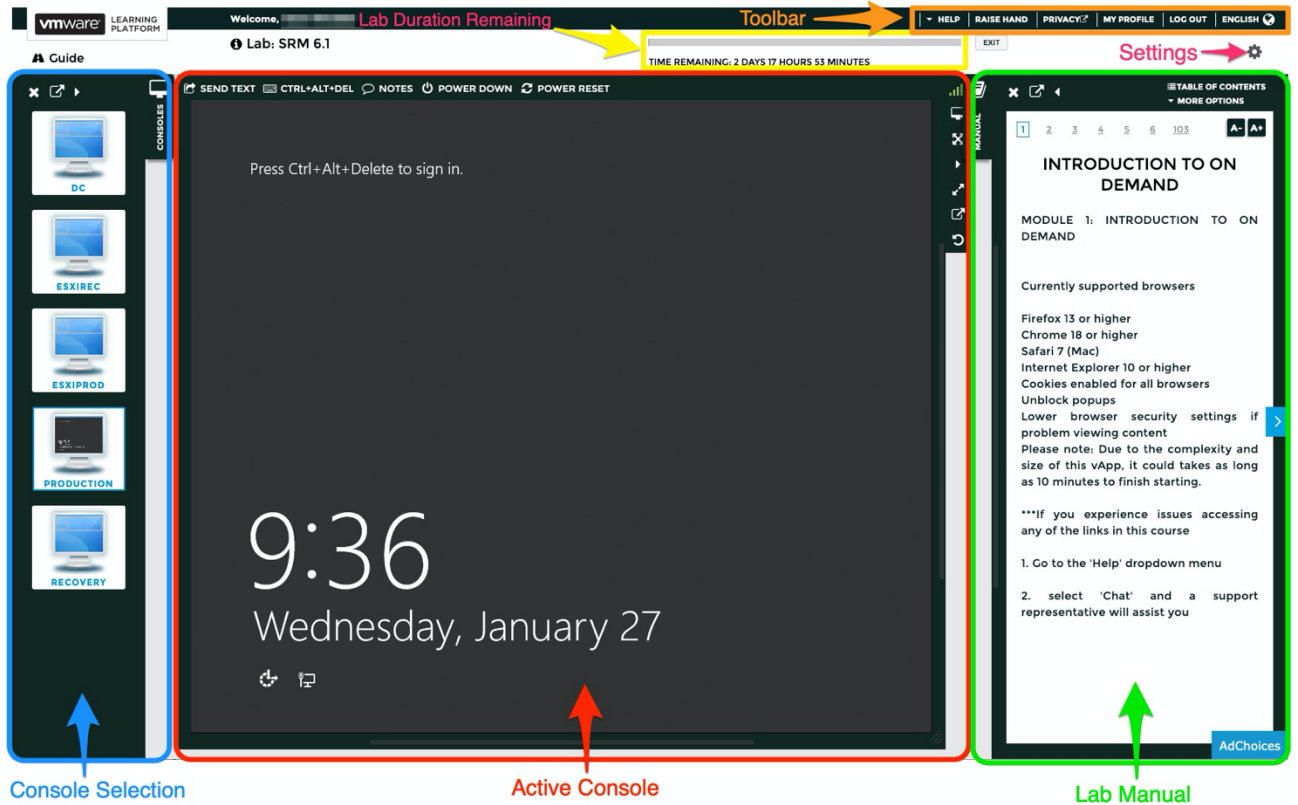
vmware LEARNING PLATFORM

Welcome, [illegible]

Lab Duration Remaining

Toolbar

HELP | RAISE HAND | PRIVACY | MY PROFILE | LOG OUT | ENGLISH

Guide

Lab: SRM 6.1

TIME REMAINING: 2 DAYS 17 HOURS 53 MINUTES

EXIT

Settings

CONSOLES

DC

ESXIREC

ESXIPROD

PRODUCTION

RECOVERY

SEND TEXT   CTRL+ALT+DEL   NOTES   POWER DOWN   POWER RESET

Press Ctrl+Alt+Delete to sign in.

9:36

Wednesday, January 27

MANUAL

TABLE OF CONTENTS

MORE OPTIONS

1 2 3 4 5 6 103

A- A+

INTRODUCTION TO ON DEMAND

MODULE 1: INTRODUCTION TO ON DEMAND

Currently supported browsers

Firefox 13 or higher
Chrome 18 or higher
Safari 7 (Mac)
Internet Explorer 10 or higher
Cookies enabled for all browsers
Unblock popups
Lower browser security settings if problem viewing content
Please note: Due to the complexity and size of this vApp, it could takes as long as 10 minutes to finish starting.

***If you experience issues accessing any of the links in this course

1. Go to the 'Help' dropdown menu

2. select 'Chat' and a support representative will assist you

AdChoices

Console Selection

Active Console

Lab Manual